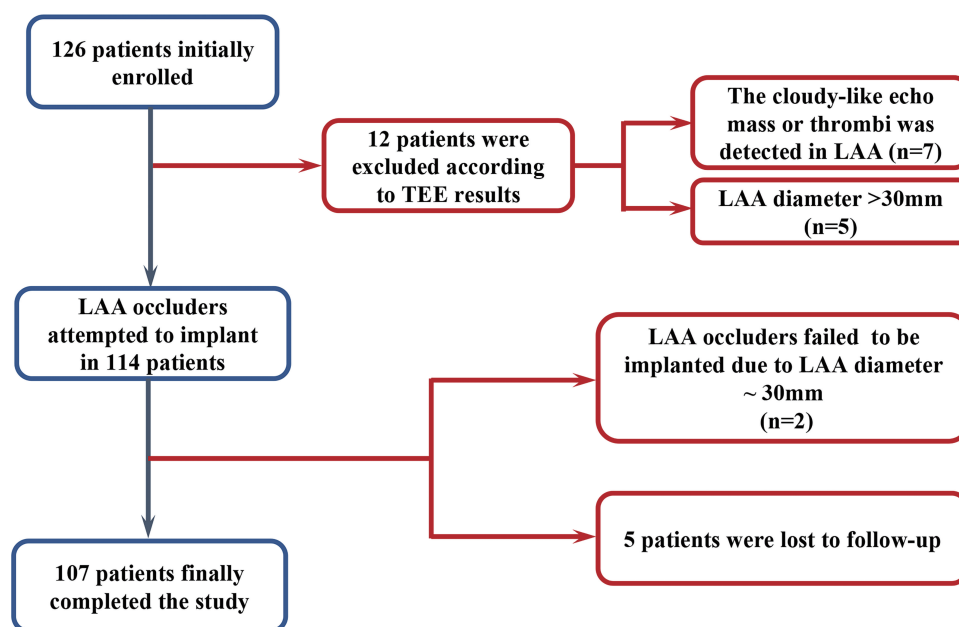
126 patients initially enrolled

12 patients were excluded according to TEE results

The cloudy-like echo mass or thrombi was detected in LAA (n=7)

LAA diameter >30mm (n=5)

LAA occluders attempted to implant in 114 patients

LAA occluders failed to be implanted due to LAA diameter ~ 30mm (n=2)

5 patients were lost to follow-up

107 patients finally completed the study